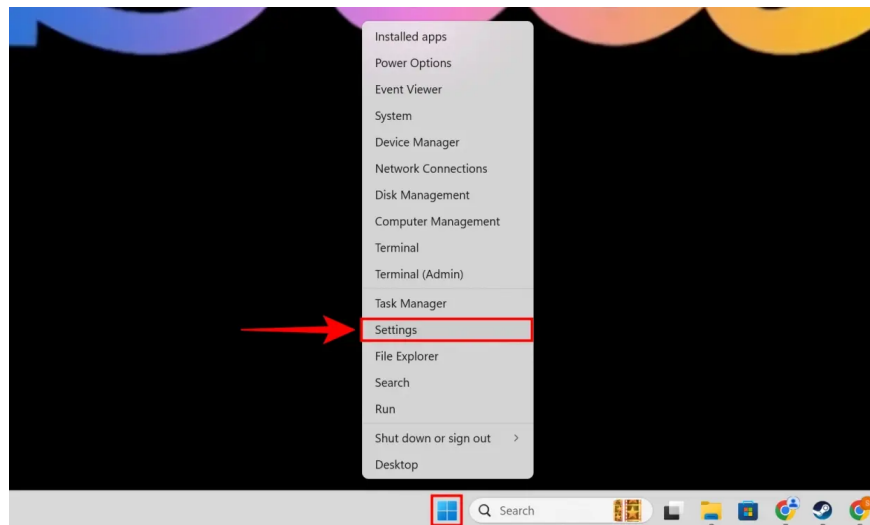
Installed apps
Power Options
Event Viewer
System
Device Manager
Network Connections
Disk Management
Computer Management
Terminal
Terminal (Admin)
Task Manager
Settings
File Explorer
Search
Run
Shut down or sign out
Desktop

Search